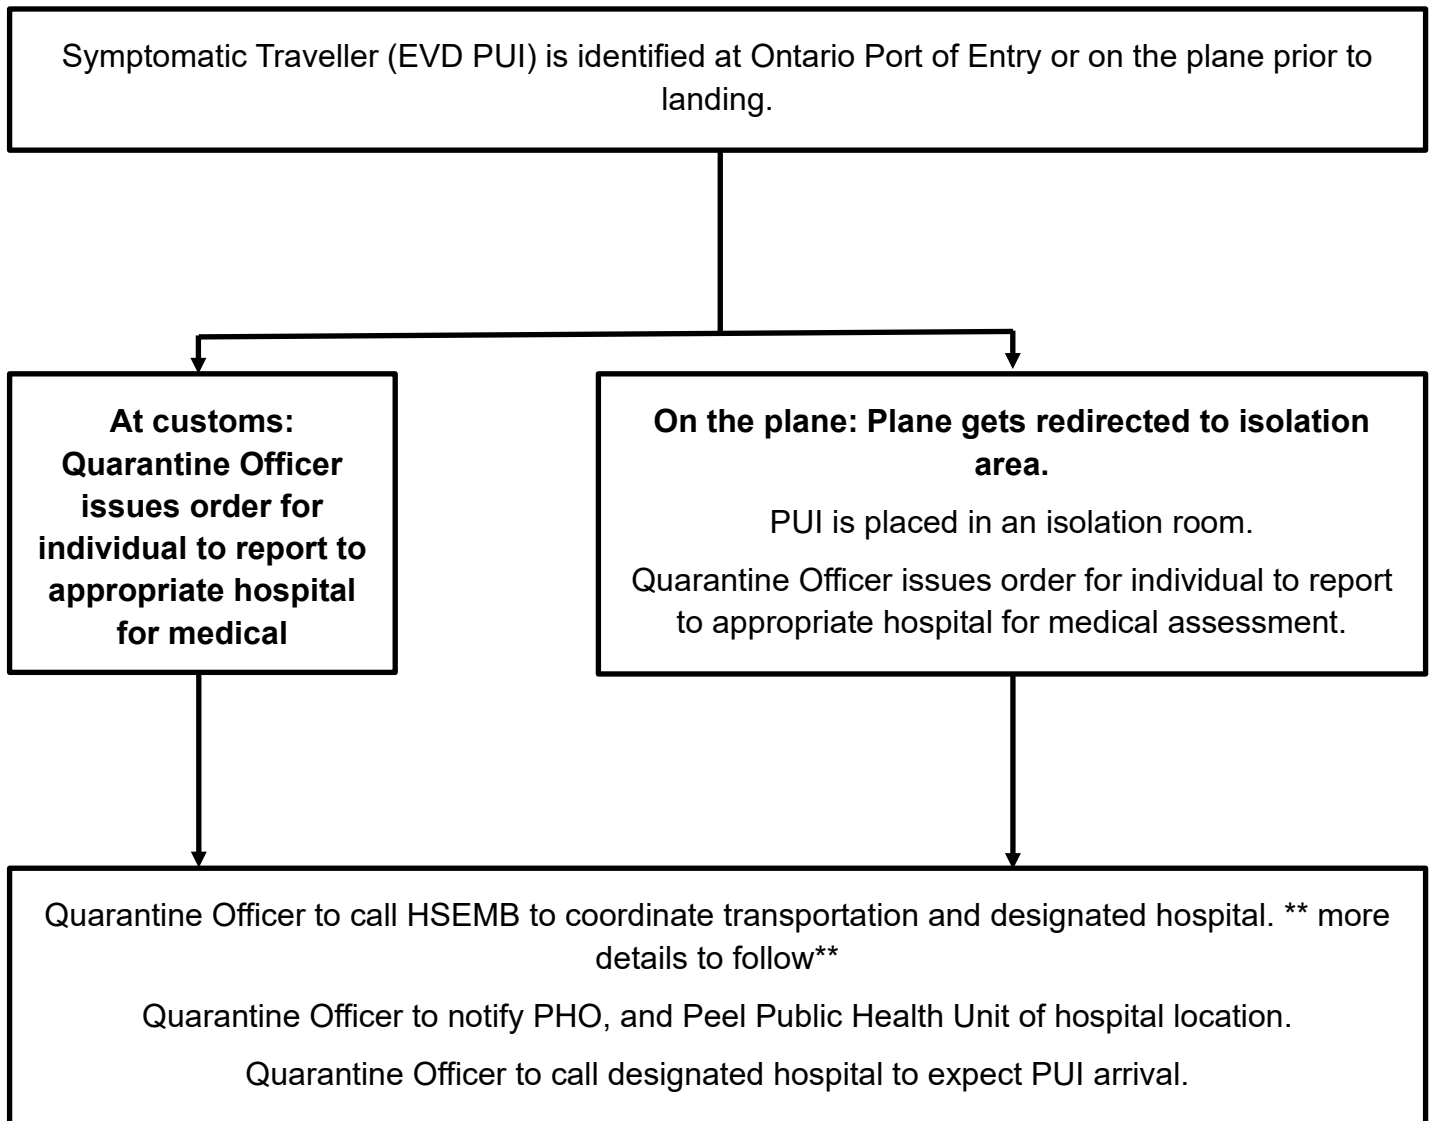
Symptomatic Traveller (EVD PUI) is identified at Ontario Port of Entry or on the plane prior to landing.

**At customs: Quarantine Officer issues order for individual to report to appropriate hospital for medical**

**On the plane: Plane gets redirected to isolation area.**

PUI is placed in an isolation room.

Quarantine Officer issues order for individual to report to appropriate hospital for medical assessment.

Quarantine Officer to call HSEMB to coordinate transportation and designated hospital. ** more details to follow**

Quarantine Officer to notify PHO, and Peel Public Health Unit of hospital location.

Quarantine Officer to call designated hospital to expect PUI arrival.